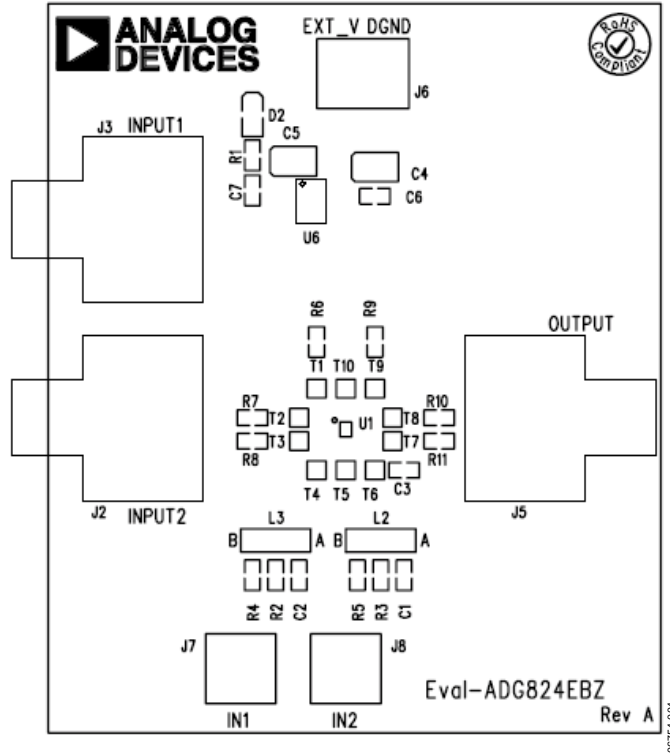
ANALOG DEVICES

EXT_V DGND

RoHS Compliant

J6

D2

J3 INPUT1

C5

R1

C4

C7

C6

U6

R6

R9

OUTPUT

T1 T10 T9

R7

T2

U1

T8

R10

T3

T7

R8

R11

T4 T5 T6

C3

J2

INPUT2

J5

L3

L2

B A B A

R4 R2 C2

R5 R3 C1

J7

J8

Eval-ADG824EBZ

IN1

IN2

Rev A

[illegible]